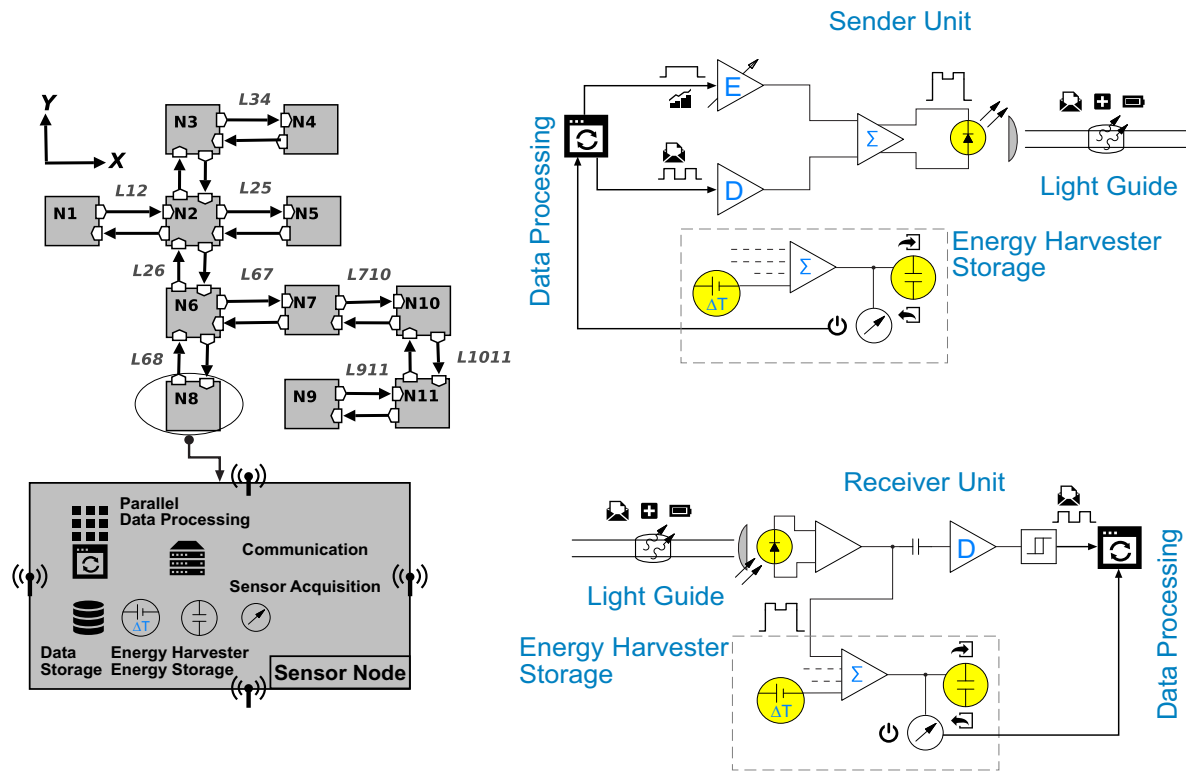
Y
X
L34
N3
N4
L12
L25
N1
N2
N5
L26
L67
L710
N6
N7
N10
L68
L1011
L911
N8
N9
N11

Parallel Data Processing
Communication
Sensor Acquisition
$\Delta T$
Data Storage
Energy Harvester
Energy Storage
Sensor Node

Sender Unit
E
D
$\Sigma$
Data Processing
Light Guide
Energy Harvester
Storage
$\Sigma$
$\Delta T$

Receiver Unit
Light Guide
D
Energy Harvester
Storage
$\Sigma$
$\Delta T$
Data Processing